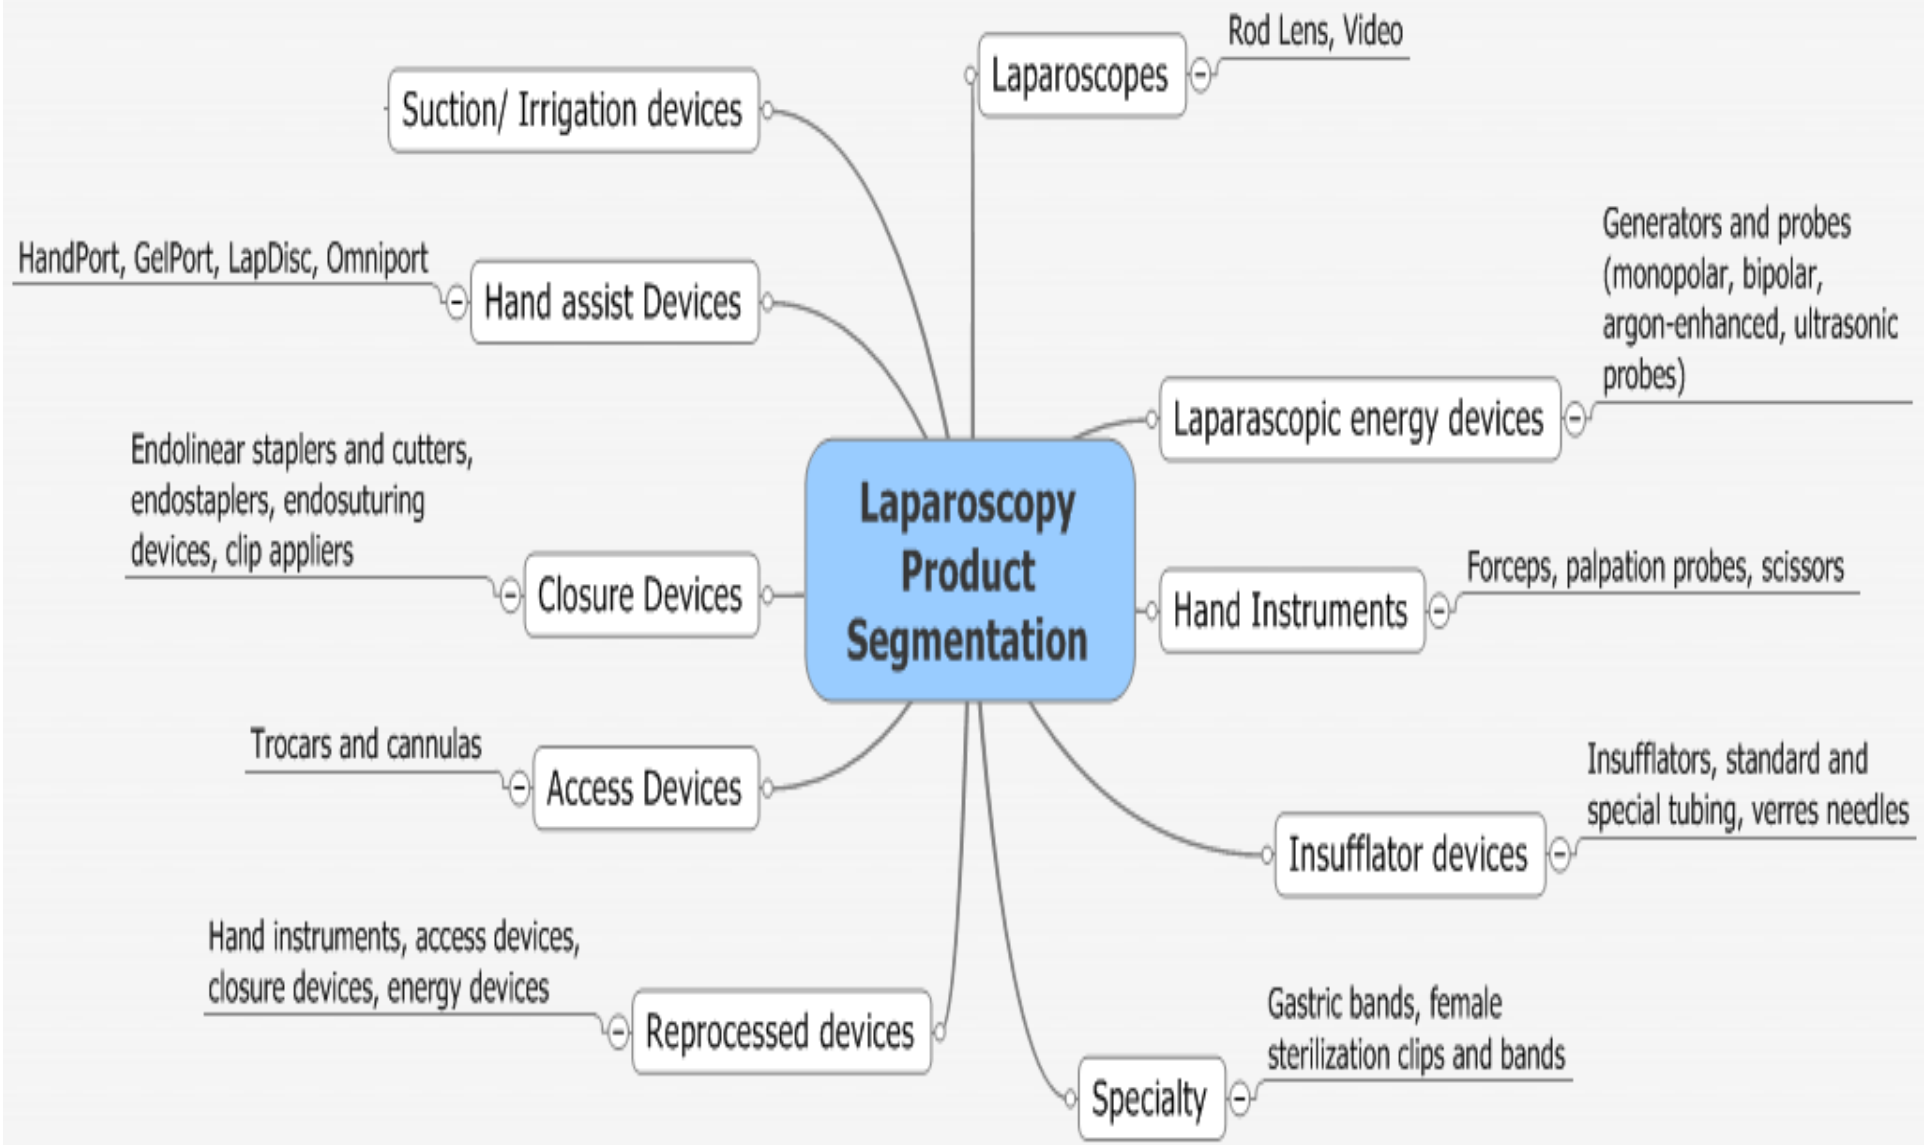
Laparoscopy Product Segmentation

Laparoscopes
Rod Lens, Video

Laparascopic energy devices
Generators and probes (monopolar, bipolar, argon-enhanced, ultrasonic probes)

Hand Instruments
Forceps, palpation probes, scissors

Insufflator devices
Insufflators, standard and special tubing, verres needles

Specialty
Gastric bands, female sterilization clips and bands

Reprocessed devices
Hand instruments, access devices, closure devices, energy devices

Access Devices
Trocars and cannulas

Closure Devices
Endolinear staplers and cutters, endostaplers, endosuturing devices, clip appliers

Hand assist Devices
HandPort, GelPort, LapDisc, Omniport

Suction/ Irrigation devices